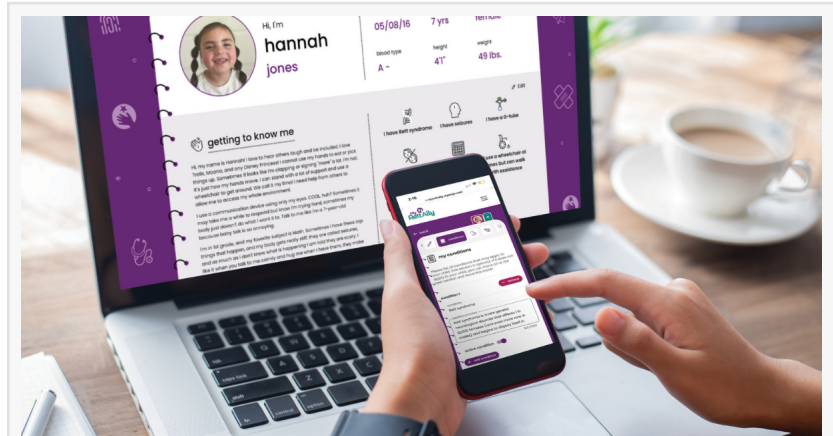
Hi, I'm
hannah
jones

05/08/16
7 yrs
female

blood type
A -

height
4'1"

weight
49 lbs.

Edit

getting to know me

Hi, my name is Hannah! I love to hear others laugh and be included. I love trolls, bloons, and any Disney Princess! I cannot use my hands to eat or pick things up. Sometimes it looks like I'm clapping or signing "more" a lot. I'm not, it's just how my hands move. I can stand with a lot of support and use a wheelchair to get around. Be patient with me and help from others to allow me to access my whole environment.

I use a communication device using only my eyes. COOL huh? Sometimes it may take me a while to respond but know I'm trying hard, sometimes my body just doesn't do what I want it to. Talk to me like I'm a 7-year-old because being talked down to is so annoying.

I'm in 1st grade, and my favorite subject is Math. Sometimes I have these nap things that happen, and my body gets really stiff, they are called seizures, and as much as I don't know what is happening I am told they are scary. I like it when you talk to me calmly and hug me when I come back.

I have Rett syndrome
I have seizures
I have a G-tube
I use a wheelchair at times but can walk with assistance

my conditions

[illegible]